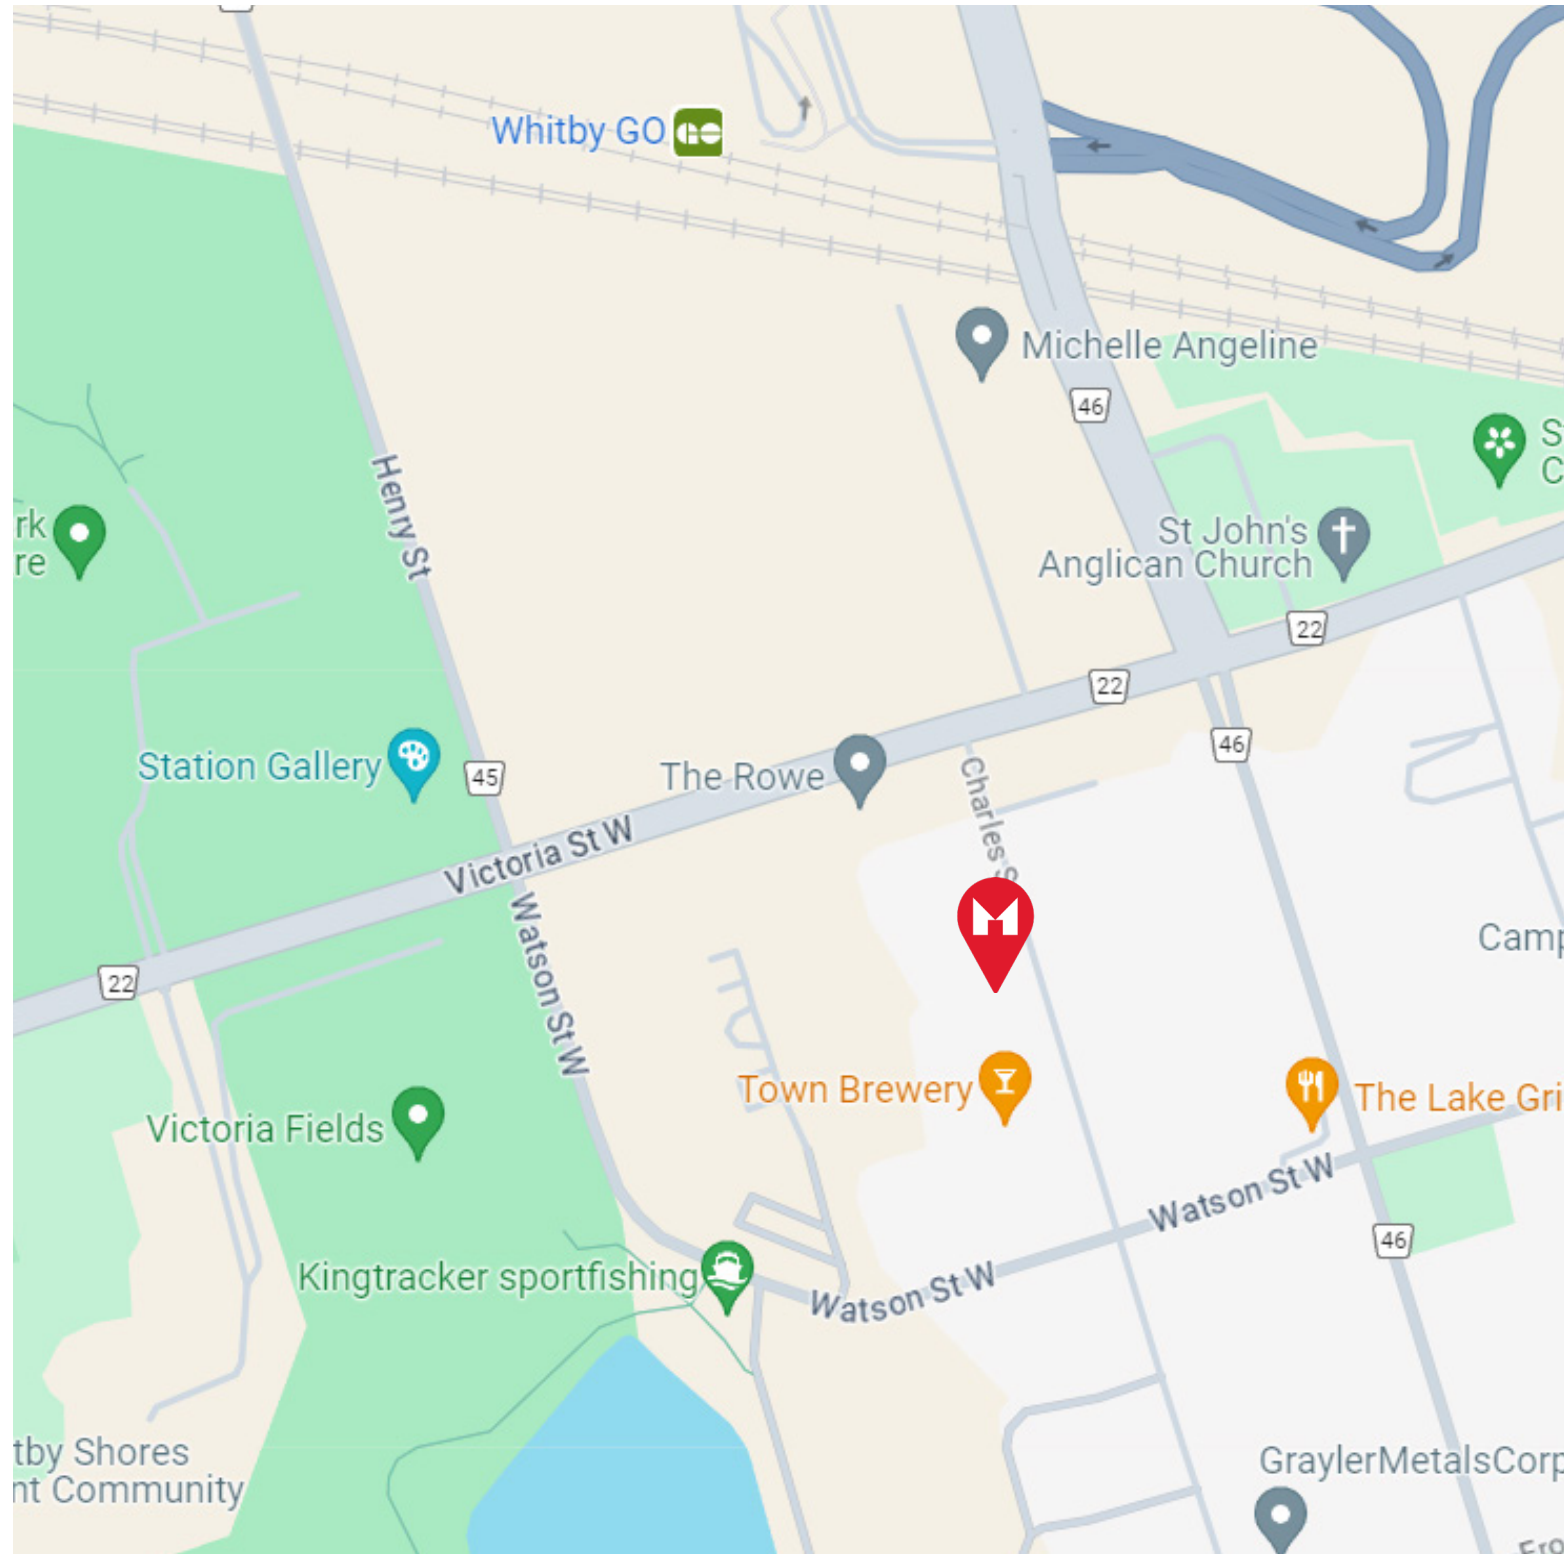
Whitby GO

Michelle Angeline

46

S
C

rk
re

Henry St

St John's
Anglican Church

22

22

46

Station Gallery

45

The Rowe

Charles S

Victoria St W

Watson St W

22

Camp

Town Brewery

The Lake Gri

Victoria Fields

Watson St W

46

Kingtracker sportfishing

Watson St W

tby Shores
nt Community

GraylerMetalsCorp